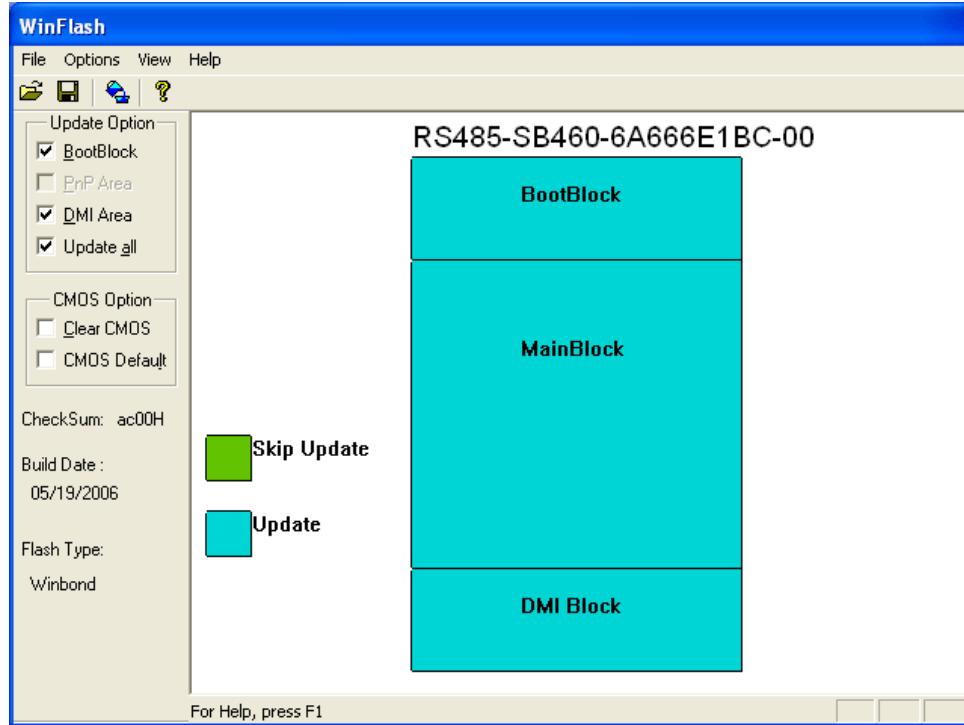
WinFlash

File Options View Help

Update Option
BootBlock
PnP Area
DMI Area
Update all

CMOS Option
Clear CMOS
CMOS Default

CheckSum: ac00H

Build Date :
05/19/2006

Flash Type:
Winbond

RS485-SB460-6A666E1BC-00

BootBlock

MainBlock

DMI Block

Skip Update

Update

For Help, press F1